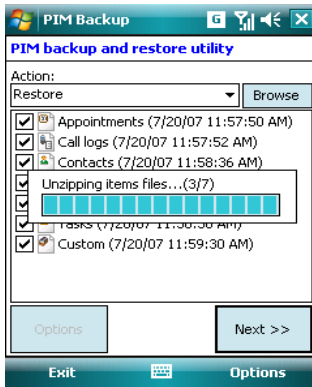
PIM Backup

PIM backup and restore utility

Action:

Restore

Browse

Appointments (7/20/07 11:57:50 AM)

Call logs (7/20/07 11:57:52 AM)

Contacts (7/20/07 11:58:36 AM)

Unzipping items files...(3/7)

Tasks (7/20/07 11:58:58 AM)

Custom (7/20/07 11:59:30 AM)

Options

Next >>

Exit

Options